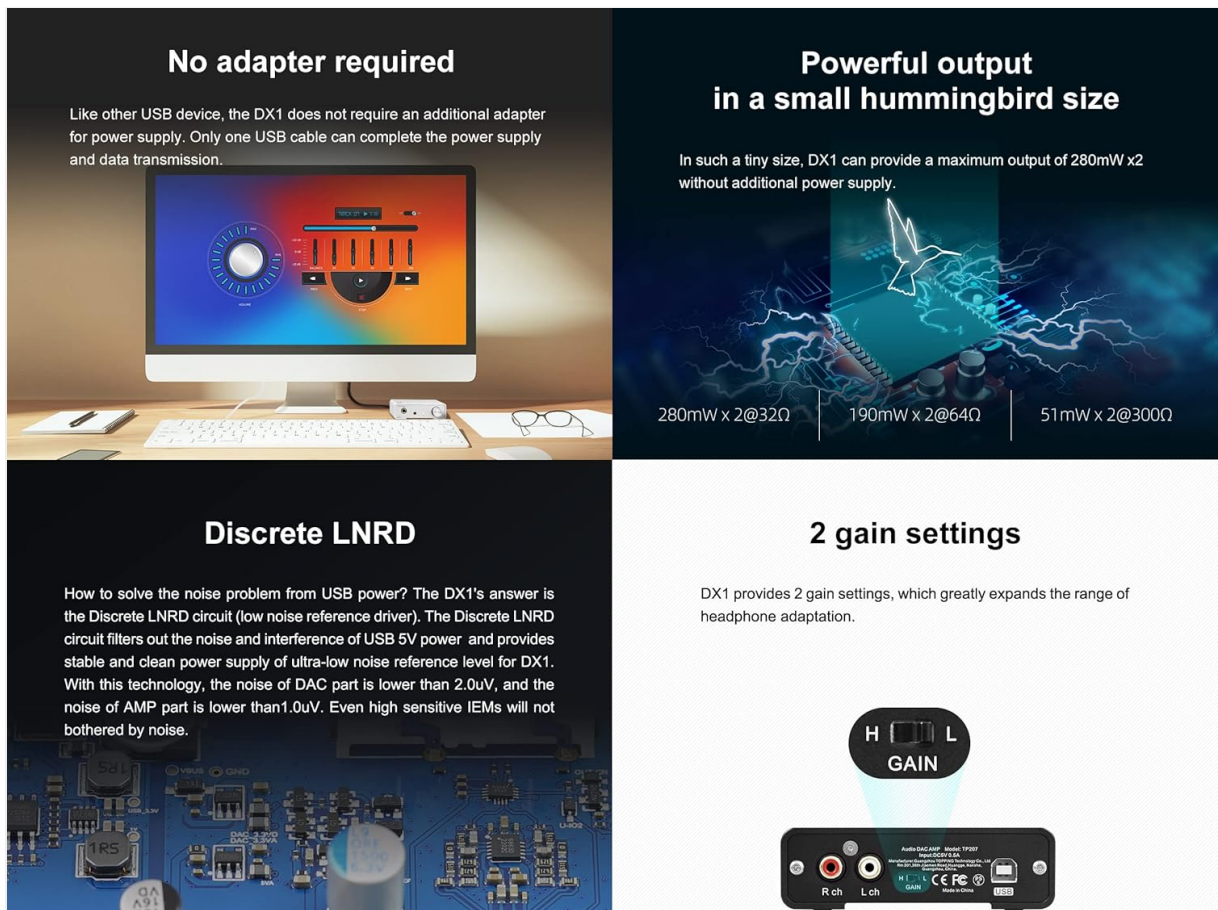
No adapter required

Like other USB device, the DX1 does not require an additional adapter for power supply. Only one USB cable can complete the power supply and data transmission.

Powerful output in a small hummingbird size

In such a tiny size, DX1 can provide a maximum output of 280mW x2 without additional power supply.

280mW x 2@32Ω

190mW x 2@64Ω

51mW x 2@300Ω

Discrete LNRD

How to solve the noise problem from USB power? The DX1's answer is the Discrete LNRD circuit (low noise reference driver). The Discrete LNRD circuit filters out the noise and interference of USB 5V power and provides stable and clean power supply of ultra-low noise reference level for DX1. With this technology, the noise of DAC part is lower than 2.0uV, and the noise of AMP part is lower than1.0uV. Even high sensitive IEMs will not bothered by noise.

2 gain settings

DX1 provides 2 gain settings, which greatly expands the range of headphone adaptation.

H L
GAIN

Audio DAC AMP Model: TP207
Input:DC5V 0.5A
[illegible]
Made in China
R ch L ch
H L
GAIN
USB